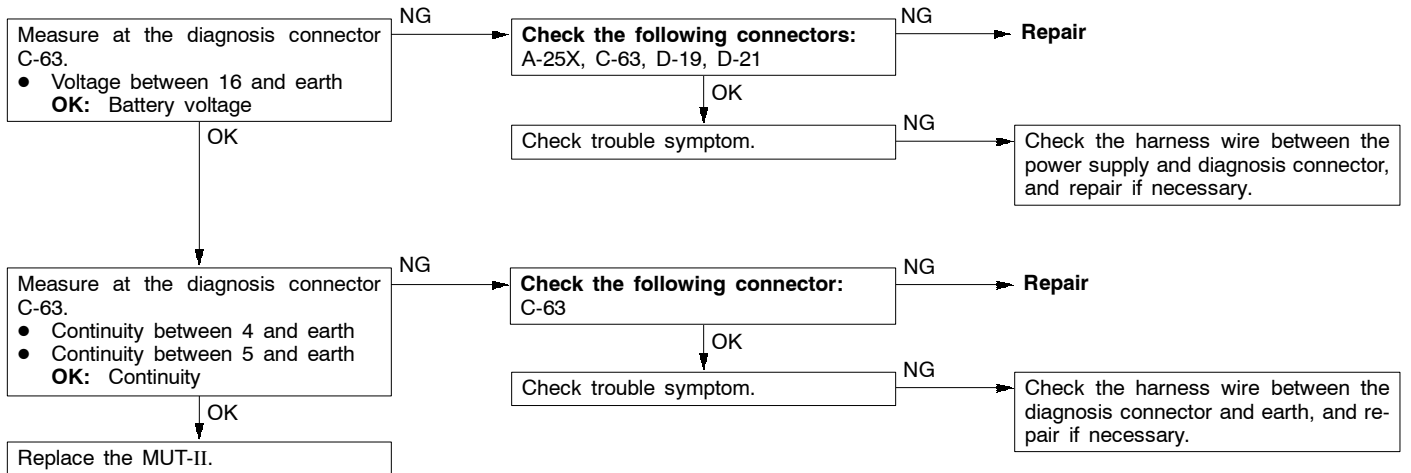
Measure at the diagnosis connector C-63.
● Voltage between 16 and earth
**OK:** Battery voltage

NG

**Check the following connectors:**
A-25X, C-63, D-19, D-21

NG

**Repair**

OK

Check trouble symptom.

NG

Check the harness wire between the power supply and diagnosis connector, and repair if necessary.

OK

Measure at the diagnosis connector C-63.
● Continuity between 4 and earth
● Continuity between 5 and earth
**OK:** Continuity

NG

**Check the following connector:**
C-63

NG

**Repair**

OK

Check trouble symptom.

NG

Check the harness wire between the diagnosis connector and earth, and repair if necessary.

OK

Replace the MUT-II.